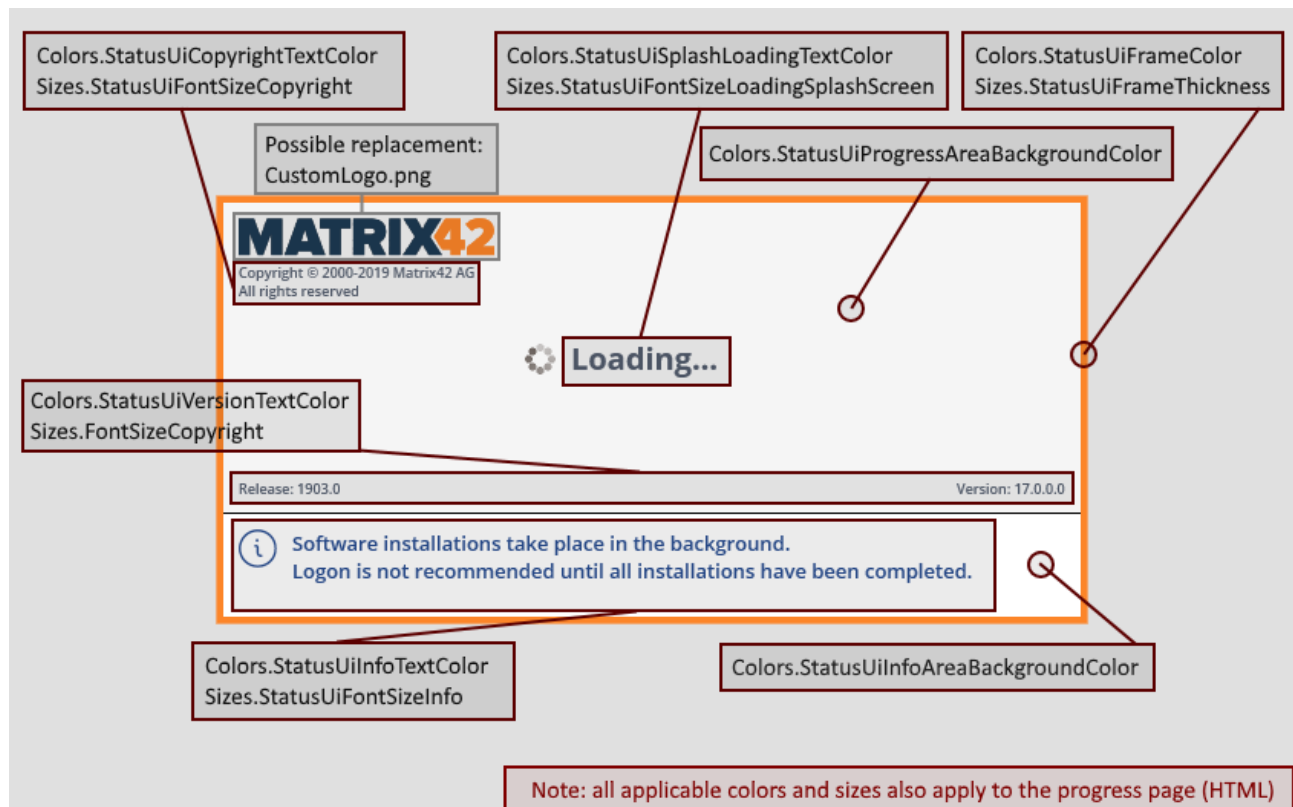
Colors.StatusUiCopyrightTextColor
Sizes.StatusUiFontSizeCopyright

Colors.StatusUiSplashLoadingTextColor
Sizes.StatusUiFontSizeLoadingSplashScreen

Colors.StatusUiFrameColor
Sizes.StatusUiFrameThickness

Possible replacement:
CustomLogo.png

Colors.StatusUiProgressAreaBackgroundColor

MATRIX42

Copyright © 2000-2019 Matrix42 AG
All rights reserved

Loading...

Colors.StatusUiVersionTextColor
Sizes.FontSizeCopyright

Release: 1903.0

Version: 17.0.0.0

Software installations take place in the background.
Logon is not recommended until all installations have been completed.

Colors.StatusUiInfoTextColor
Sizes.StatusUiFontSizeInfo

Colors.StatusUiInfoAreaBackgroundColor

Note: all applicable colors and sizes also apply to the progress page (HTML)